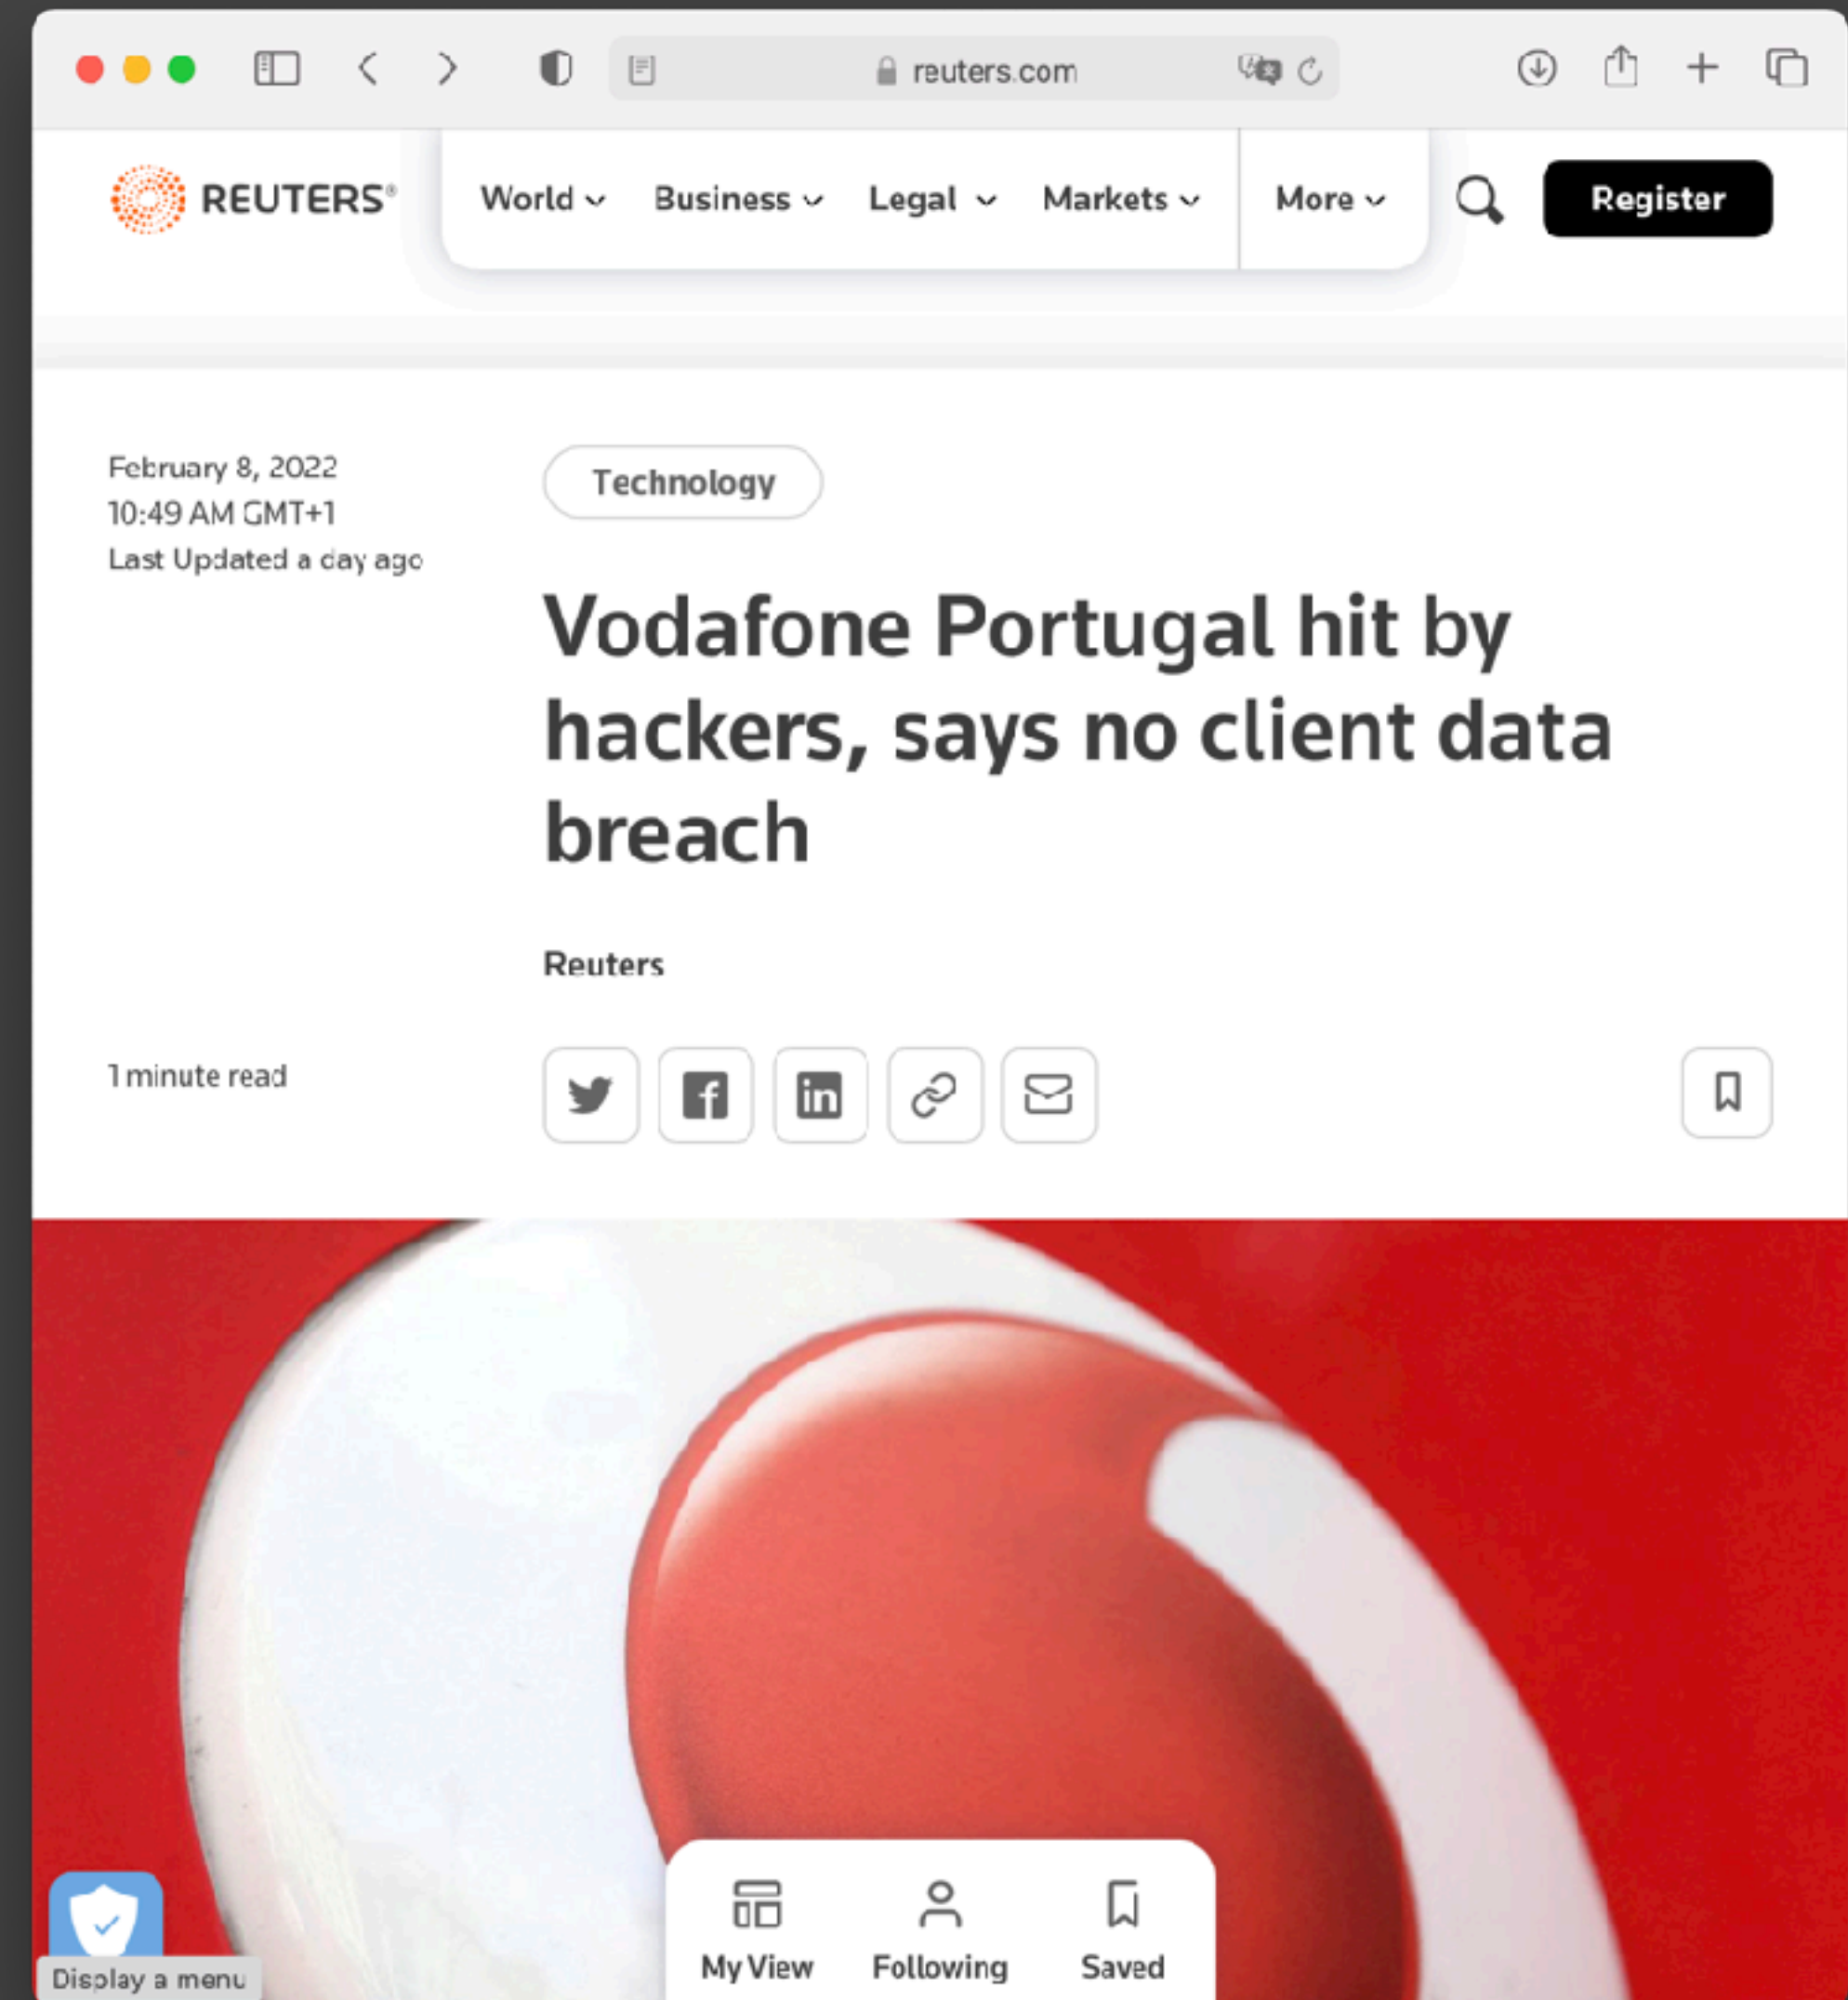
reuters.com

REUTERS

World Business Legal Markets More

Register

February 8, 2022
10:49 AM GMT+1
Last Updated a day ago

Technology

Vodafone Portugal hit by hackers, says no client data breach

Reuters

1 minute read

My View Following Saved

Display a menu